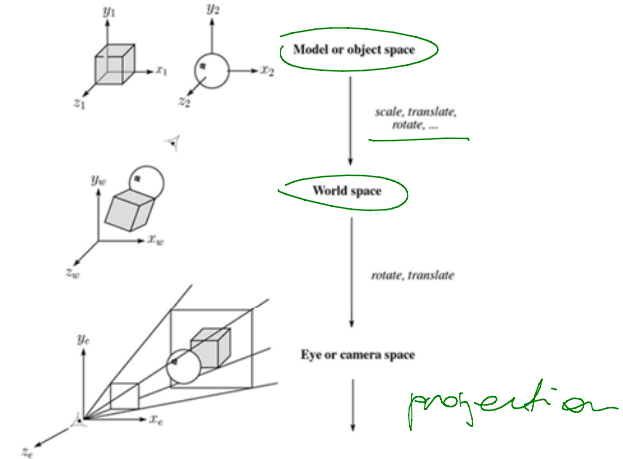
$y_1$

$x_1$

$z_1$

$y_2$

$x_2$

$z_2$

Model or object space

scale, translate, rotate, ...

$y_w$

$x_w$

$z_w$

World space

rotate, translate

$y_e$

$x_e$

$z_e$

Eye or camera space

projection